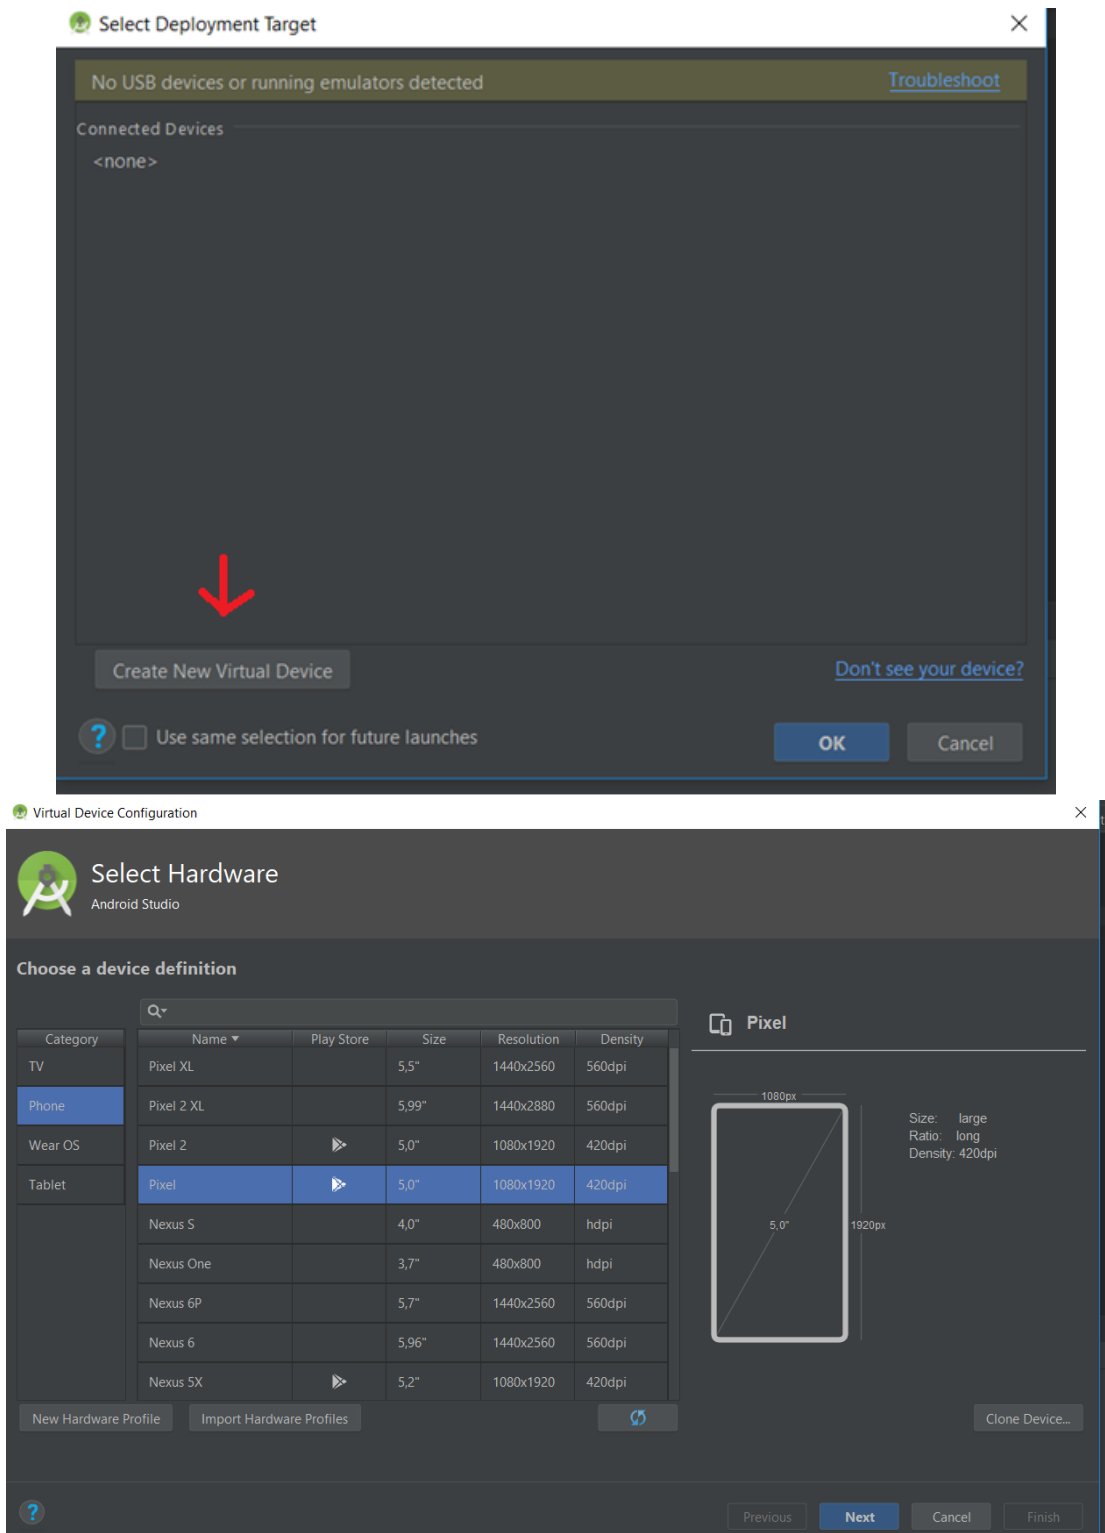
Select Deployment Target

No USB devices or running emulators detected

Troubleshoot

Connected Devices

<none>

Create New Virtual Device

Don't see your device?

?

Use same selection for future launches

OK

Cancel

Virtual Device Configuration

Select Hardware

Android Studio

Choose a device definition

| Category |
|---|
| TV |
| Phone |
| Wear OS |
| Tablet |

| Name ▾ | Play Store | Size | Resolution | Density |
|---|---|---|---|---|
| Pixel XL | | 5,5" | 1440x2560 | 560dpi |
| Pixel 2 XL | | 5,99" | 1440x2880 | 560dpi |
| Pixel 2 | | 5,0" | 1080x1920 | 420dpi |
| Pixel | | 5,0" | 1080x1920 | 420dpi |
| Nexus S | | 4,0" | 480x800 | hdpi |
| Nexus One | | 3,7" | 480x800 | hdpi |
| Nexus 6P | | 5,7" | 1440x2560 | 560dpi |
| Nexus 6 | | 5,96" | 1440x2560 | 560dpi |
| Nexus 5X | | 5,2" | 1080x1920 | 420dpi |

Pixel

1080px

5,0"

1920px

Size: large
Ratio: long
Density: 420dpi

New Hardware Profile

Import Hardware Profiles

Clone Device...

?

Previous

Next

Cancel

Finish